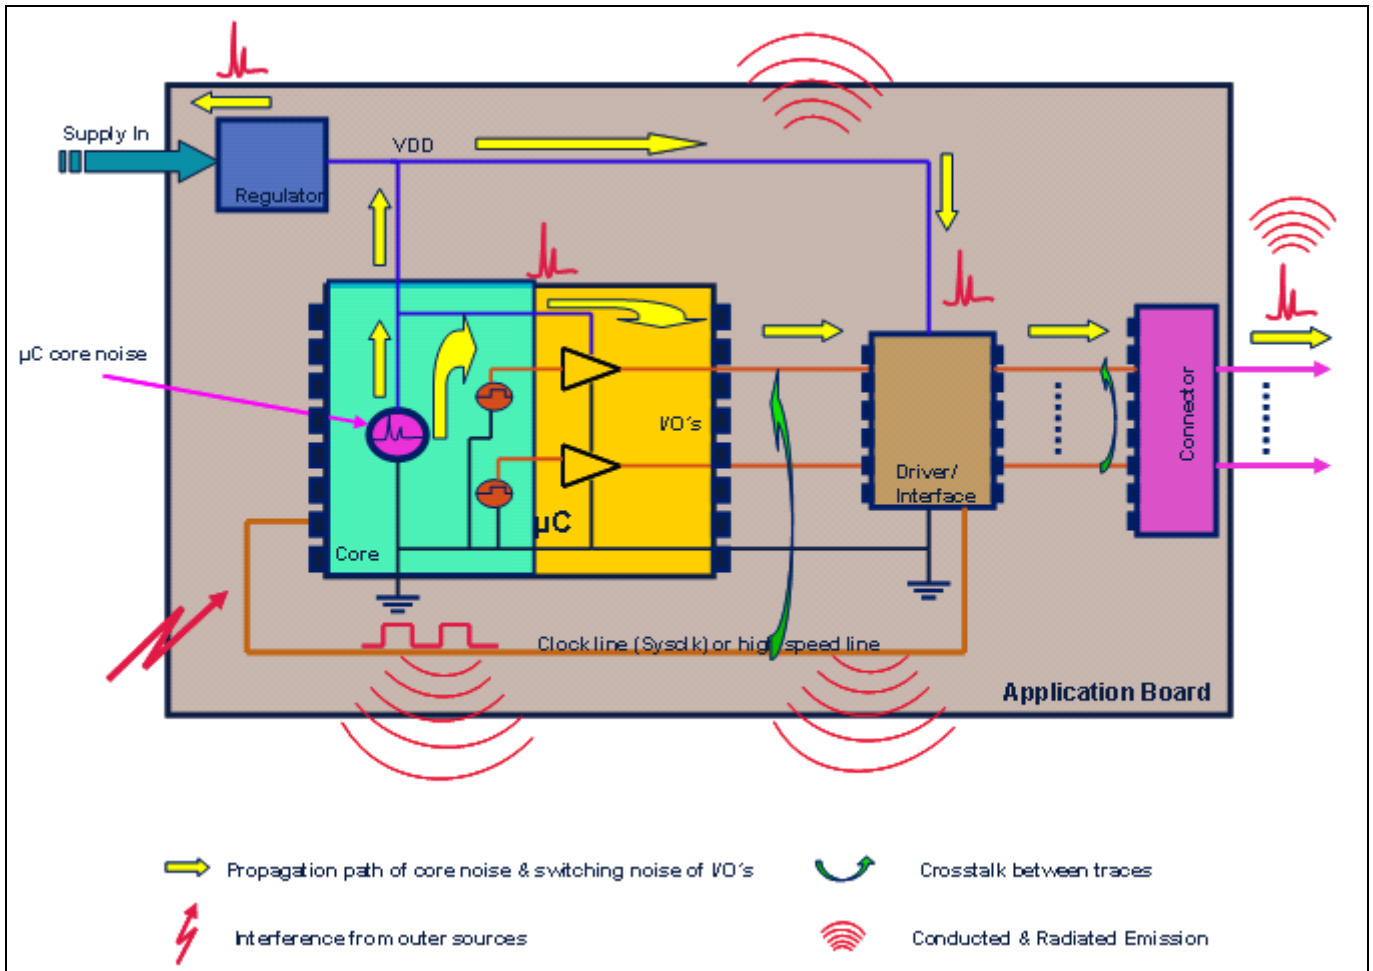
Supply In

Regulator

VDD

µC core noise

I/O´s

Driver/ Interface

Connector

µC

Core

Clock line (Sysclk) or high speed line

Application Board

Propagation path of core noise & switching noise of I/O´s

Crosstalk between traces

Interference from outer sources

Conducted & Radiated Emission